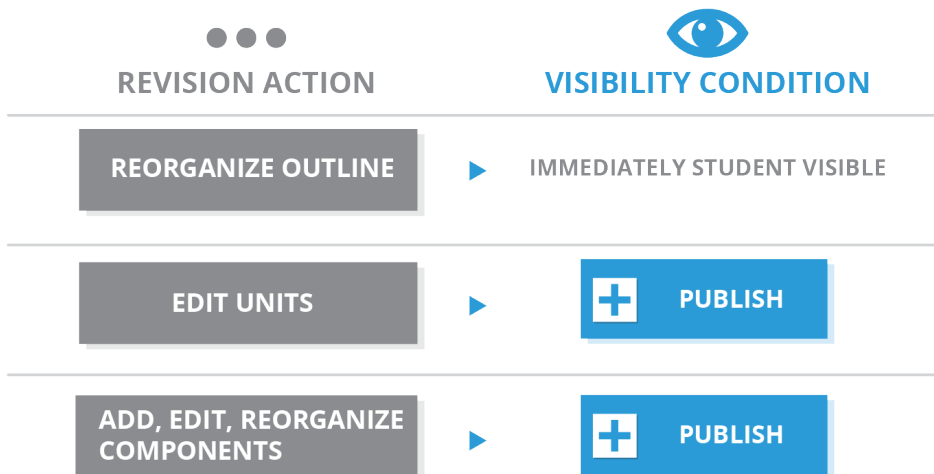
REVISION ACTION

VISIBILITY CONDITION

| REVISION ACTION | VISIBILITY CONDITION |
|---|---|
| REORGANIZE OUTLINE | IMMEDIATELY STUDENT VISIBLE |
| EDIT UNITS | PUBLISH |
| ADD, EDIT, REORGANIZE COMPONENTS | PUBLISH |